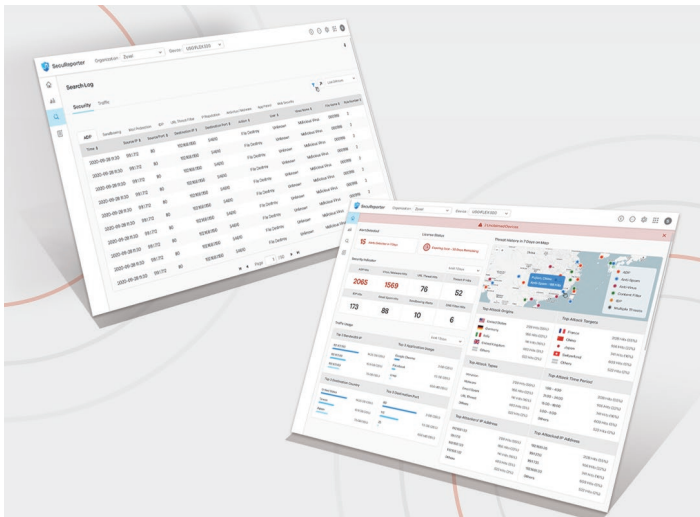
SecuReporter Organization: Zyxel Device: USGFLEX 500

Search Log

Security Traffic

Time
2020-09-28 11:30
2020-09-28 11:30
2020-09-28 11:30
2020-09-28 11:30
2020-09-28 11:30
2020-09-28 11:30
2020-09-28 11:30
2020-09-28 11:30
2020-09-28 11:30

File Dashing
Unknown
Malicious

SecuReporter Organization: Zyxel Device: USGFLEX 500

Alert Detected
Security Indicator
2065 1569 76 52
173 88 10 6

Threat Actions in 7 Days on Map

Top Attack Origins
Top Attack Targets
Top Attack Types
Top Attack Time Period
Top Attacker IP Address
Top Attacked IP Address

United States
Germany
China
Netherlands
France
Japan
Switzerland
Others